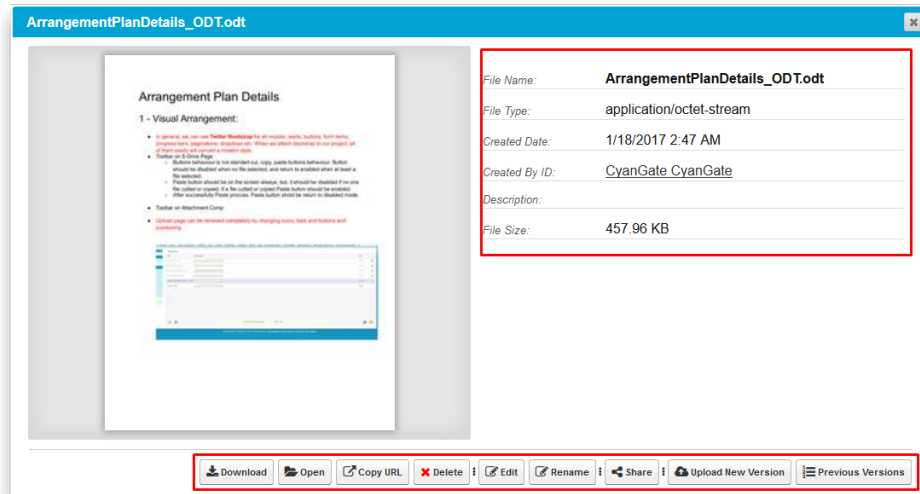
ArrangementPlanDetails_ODT.odt

Arrangement Plan Details

1 - Visual Arrangement:

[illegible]

File Name: ArrangementPlanDetails_ODT.odt

File Type: application/octet-stream

Created Date: 1/18/2017 2:47 AM

Created By ID: CyanGate CyanGate

Description:

File Size: 457.96 KB

Download Open Copy URL Delete Edit Rename Share Upload New Version Previous Versions